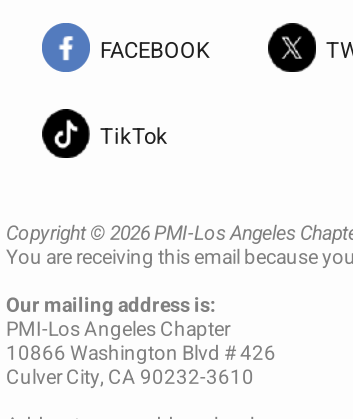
FACEBOOK

TW

TikTok

Copyright © 2026 PMI-Los Angeles Chapte
You are receiving this email because you

Our mailing address is:
PMI-Los Angeles Chapter
10866 Washington Blvd # 426
Culver City, CA 90232-3610